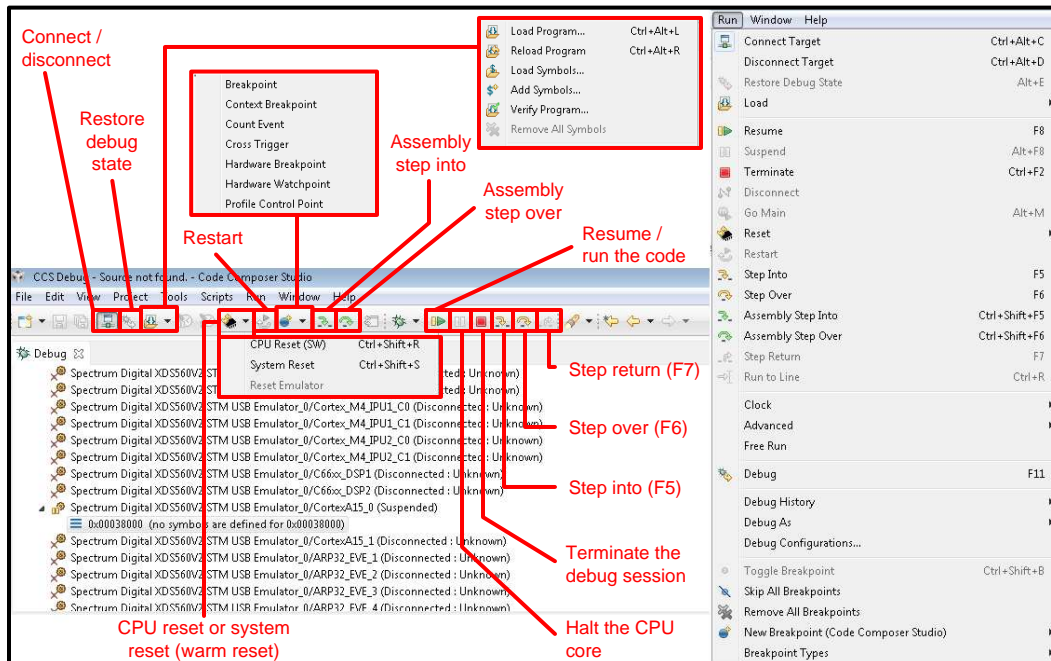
Connect / disconnect

Restore debug state

Breakpoint
Context Breakpoint
Count Event
Cross Trigger
Hardware Breakpoint
Hardware Watchpoint
Profile Control Point

Load Program... Ctrl+Alt+L
Reload Program Ctrl+Alt+R
Load Symbols...
Add Symbols...
Verify Program...
Remove All Symbols

Assembly step into

Assembly step over

Restart

Resume / run the code

CCS Debug - Source not found. - Code Composer Studio
File Edit View Project Tools Scripts Run Window Help

Debug

CPU Reset (SW) Ctrl+Shift+R
System Reset Ctrl+Shift+S
Reset Emulator

Spectrum Digital XDS560V2 STM USB Emulator_0/Cortex_M4_IPU1_C0 (Disconnected : Unknown)
Spectrum Digital XDS560V2 STM USB Emulator_0/Cortex_M4_IPU1_C1 (Disconnected : Unknown)
Spectrum Digital XDS560V2 STM USB Emulator_0/Cortex_M4_IPU2_C0 (Disconnected : Unknown)
Spectrum Digital XDS560V2 STM USB Emulator_0/Cortex_M4_IPU2_C1 (Disconnected : Unknown)
Spectrum Digital XDS560V2 STM USB Emulator_0/C66xx_DSP1 (Disconnected : Unknown)
Spectrum Digital XDS560V2 STM USB Emulator_0/C66xx_DSP2 (Disconnected : Unknown)
Spectrum Digital XDS560V2 STM USB Emulator_0/CortexA15_0 (Suspended)
0x00038000 (no symbols are defined for 0x00038000)
Spectrum Digital XDS560V2 STM USB Emulator_0/CortexA15_1 (Disconnected : Unknown)
Spectrum Digital XDS560V2 STM USB Emulator_0/ARP32_EVE_1 (Disconnected : Unknown)
Spectrum Digital XDS560V2 STM USB Emulator_0/ARP32_EVE_2 (Disconnected : Unknown)
Spectrum Digital XDS560V2 STM USB Emulator_0/ARP32_EVE_3 (Disconnected : Unknown)
Spectrum Digital XDS560V2 STM USB Emulator_0/ARP32_EVE_4 (Disconnected : Unknown)

Step return (F7)

Step over (F6)

Step into (F5)

Terminate the debug session

Halt the CPU core

CPU reset or system reset (warm reset)

Run Window Help
Connect Target Ctrl+Alt+C
Disconnect Target Ctrl+Alt+D
Restore Debug State Alt+E
Load
Resume F8
Suspend Alt+F8
Terminate Ctrl+F2
Disconnect
Go Main Alt+M
Reset
Restart
Step Into F5
Step Over F6
Assembly Step Into Ctrl+Shift+F5
Assembly Step Over Ctrl+Shift+F6
Step Return F7
Run to Line Ctrl+R
Clock
Advanced
Free Run
Debug F11
Debug History
Debug As
Debug Configurations...
Toggle Breakpoint Ctrl+Shift+B
Skip All Breakpoints
Remove All Breakpoints
New Breakpoint (Code Composer Studio)
Breakpoint Types